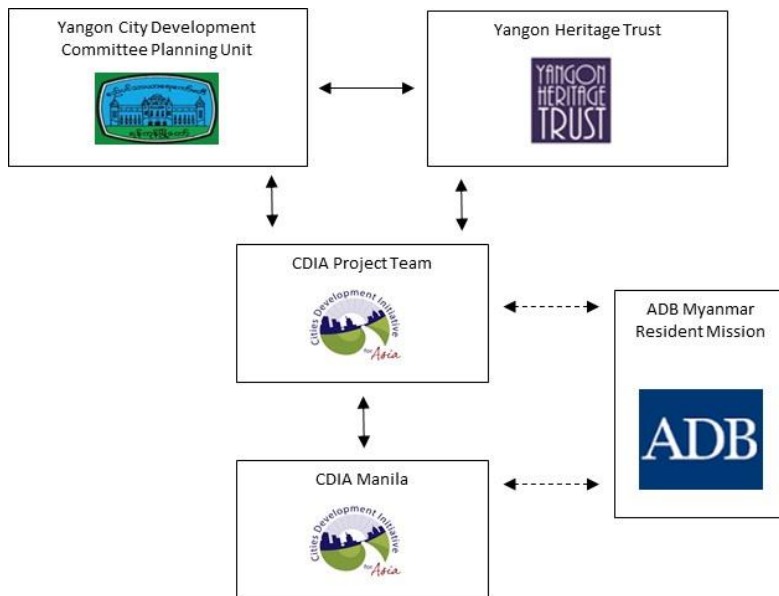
Yangon City Development Committee Planning Unit

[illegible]

Yangon Heritage Trust

YANGON HERITAGE TRUST

CDIA Project Team

Cities Development Initiative for Asia

ADB Myanmar Resident Mission

ADB

CDIA Manila

Cities Development Initiative for Asia